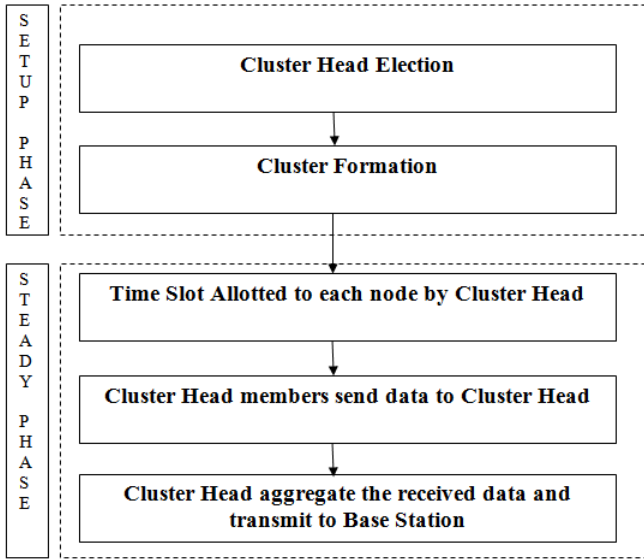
SETUP PHASE

Cluster Head Election

Cluster Formation

STEADY PHASE

Time Slot Allotted to each node by Cluster Head

Cluster Head members send data to Cluster Head

Cluster Head aggregate the received data and transmit to Base Station